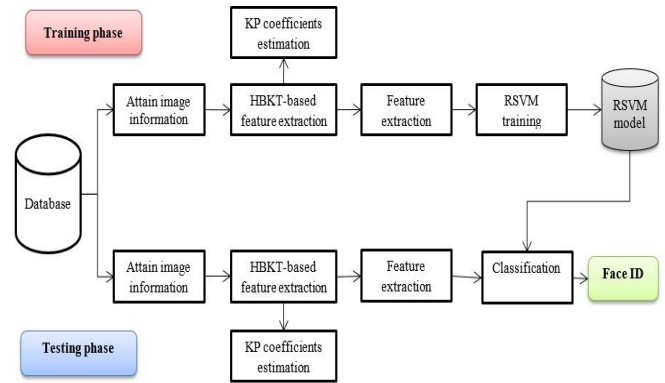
Training phase

KP coefficients estimation

Attain image information

HBKT-based feature extraction

Feature extraction

RSVM training

RSVM model

Database

Attain image information

HBKT-based feature extraction

Feature extraction

Classification

Face ID

Testing phase

KP coefficients estimation